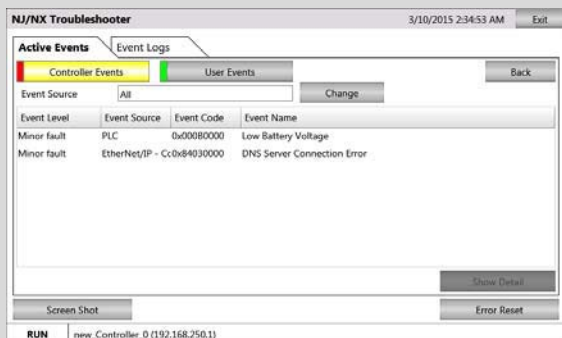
NJ/NX Troubleshooter

3/10/2015 2:34:53 AM

Exit

Active Events

Event Logs

Controller Events

User Events

Back

Event Source

All

Change

| Event Level | Event Source | Event Code | Event Name |
|---|---|---|---|
| Minor fault | PLC | 0x000B0000 | Low Battery Voltage |
| Minor fault | EtherNet/IP - Cc | 0x84030000 | DNS Server Connection Error |

Show Detail

Screen Shot

Error Reset

RUN

new_Controller_0 (192.168.250.1)